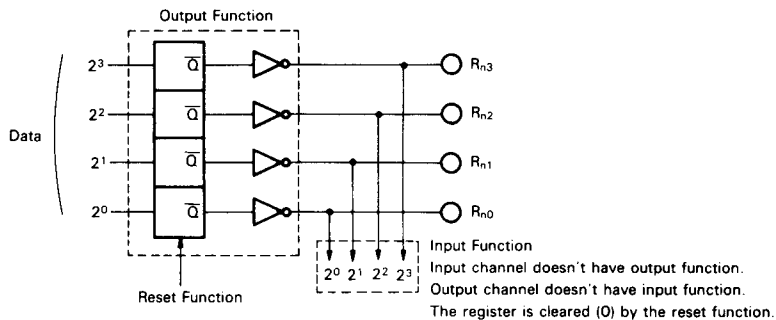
Output Function

Data

$2^3$

$2^2$

$2^1$

$2^0$

$\overline{Q}$

$\overline{Q}$

$\overline{Q}$

$\overline{Q}$

$R_{n3}$

$R_{n2}$

$R_{n1}$

$R_{n0}$

$2^0$ $2^1$ $2^2$ $2^3$

Reset Function

Input Function
Input channel doesn't have output function.
Output channel doesn't have input function.
The register is cleared (0) by the reset function.